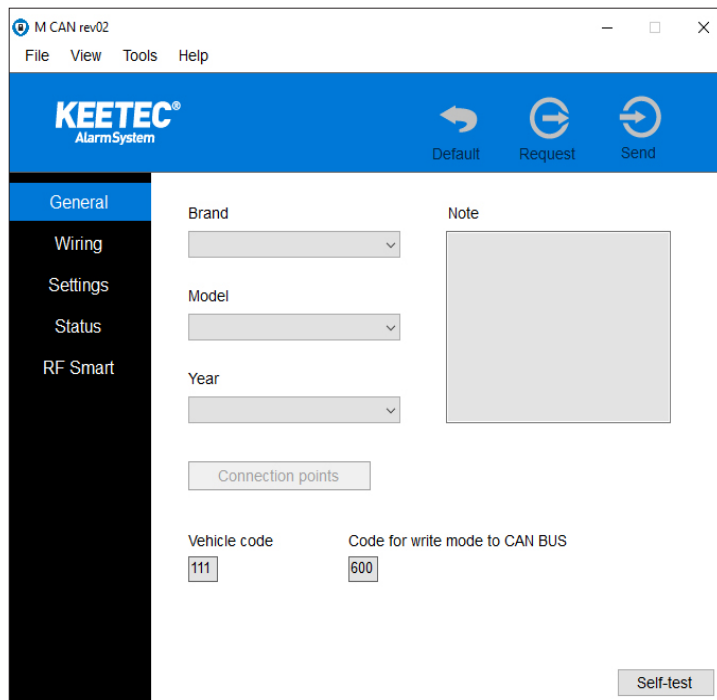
M CAN rev02

File View Tools Help

KEETEC®
AlarmSystem

Default Request Send

General
Wiring
Settings
Status
RF Smart

Brand

Model

Year

Note

Connection points

Vehicle code
111

Code for write mode to CAN BUS
600

Self-test